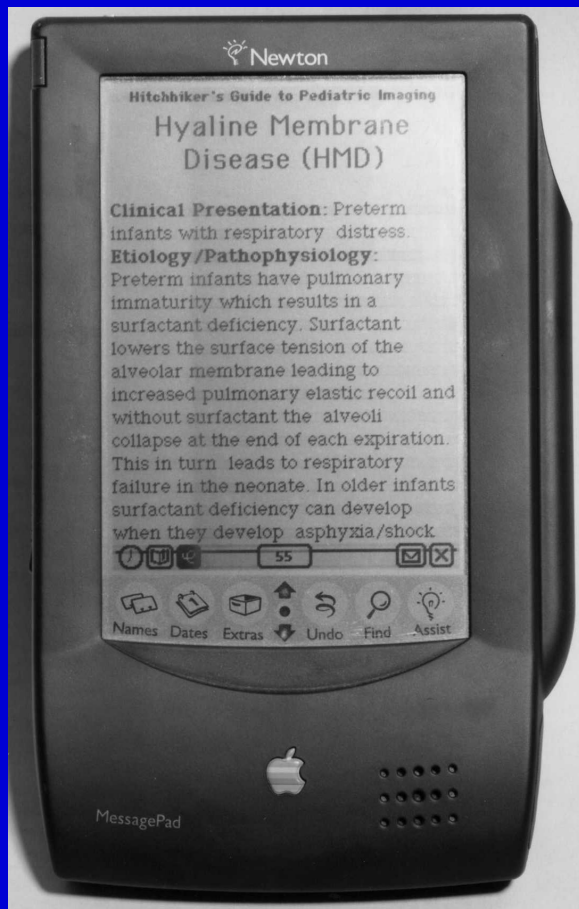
Newton

Hitchhiker's Guide to Pediatric Imaging

Hyaline Membrane Disease (HMD)

**Clinical Presentation**: Preterm infants with respiratory distress.
**Etiology/Pathophysiology**: Preterm infants have pulmonary immaturity which results in a surfactant deficiency. Surfactant lowers the surface tension of the alveolar membrane leading to increased pulmonary elastic recoil and without surfactant the alveoli collapse at the end of each expiration. This in turn leads to respiratory failure in the neonate. In older infants surfactant deficiency can develop when they develop asphyxia/shock

55

Names Dates Extras Undo Find Assist

MessagePad